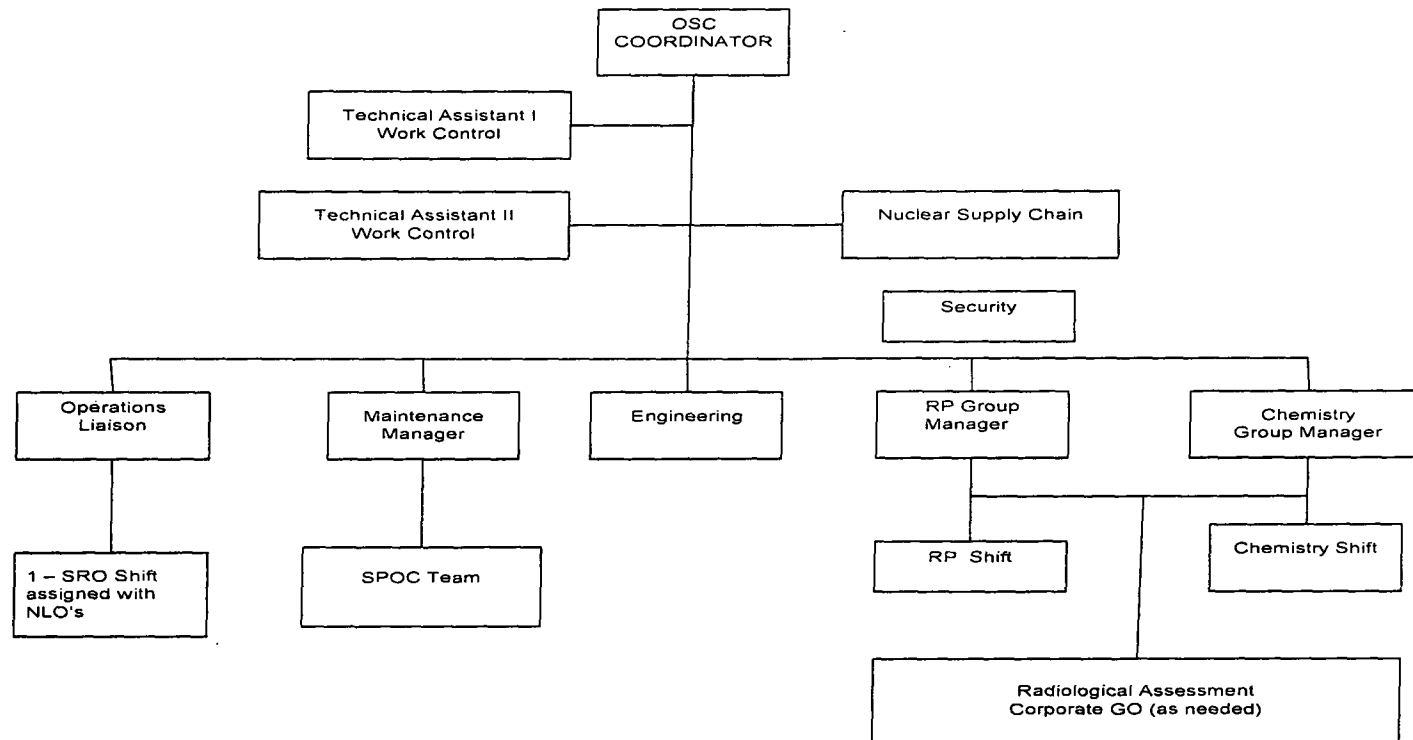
OSC COORDINATOR

Technical Assistant I Work Control

Technical Assistant II Work Control

Nuclear Supply Chain

Security

Operations Liaison

Maintenance Manager

Engineering

RP Group Manager

Chemistry Group Manager

1 – SRO Shift assigned with NLO's

SPOC Team

RP Shift

Chemistry Shift

Radiological Assessment Corporate GO (as needed)